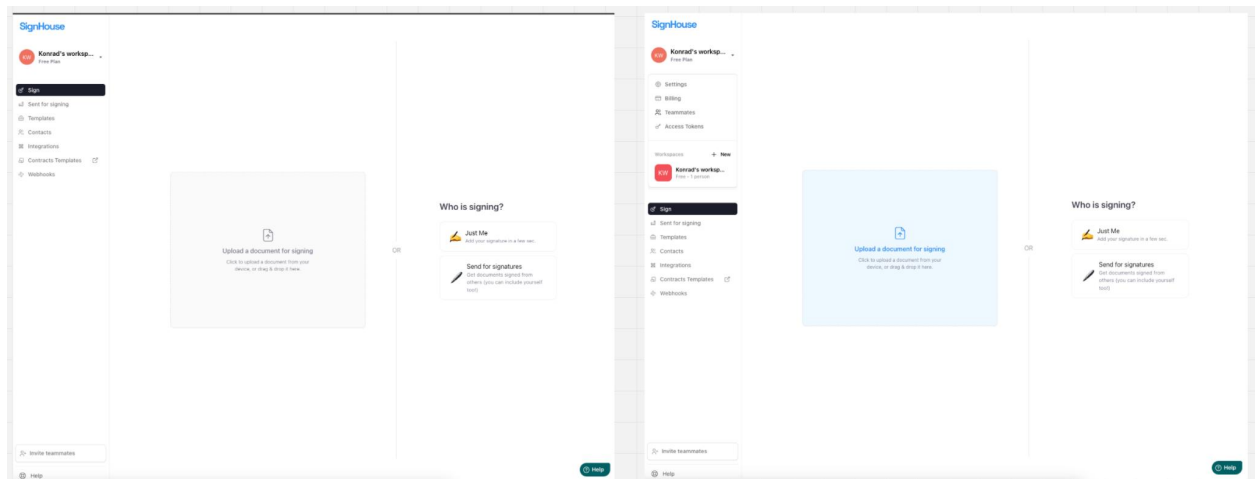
SignHouse

KW Konrad's worksp...
Free Plan

Sign
Sent for signing
Templates
Contacts
Integrations
Contracts Templates
Webhooks

Upload a document for signing
Click to upload a document from your device, or drag & drop it here.

OR

Who is signing?

Just Me
Add your signature in a few sec.

Send for signatures
Get documents signed from others (you can include yourself too!)

Invite teammates

Help

Help

SignHouse

KW Konrad's worksp...
Free Plan

Settings
Billing
Teammates
Access Tokens

Workspaces + New

KW Konrad's worksp...
Free - 1 person

Sign
Sent for signing
Templates
Contacts
Integrations
Contracts Templates
Webhooks

Upload a document for signing
Click to upload a document from your device, or drag & drop it here.

OR

Who is signing?

Just Me
Add your signature in a few sec.

Send for signatures
Get documents signed from others (you can include yourself too!)

Invite teammates

Help

Help